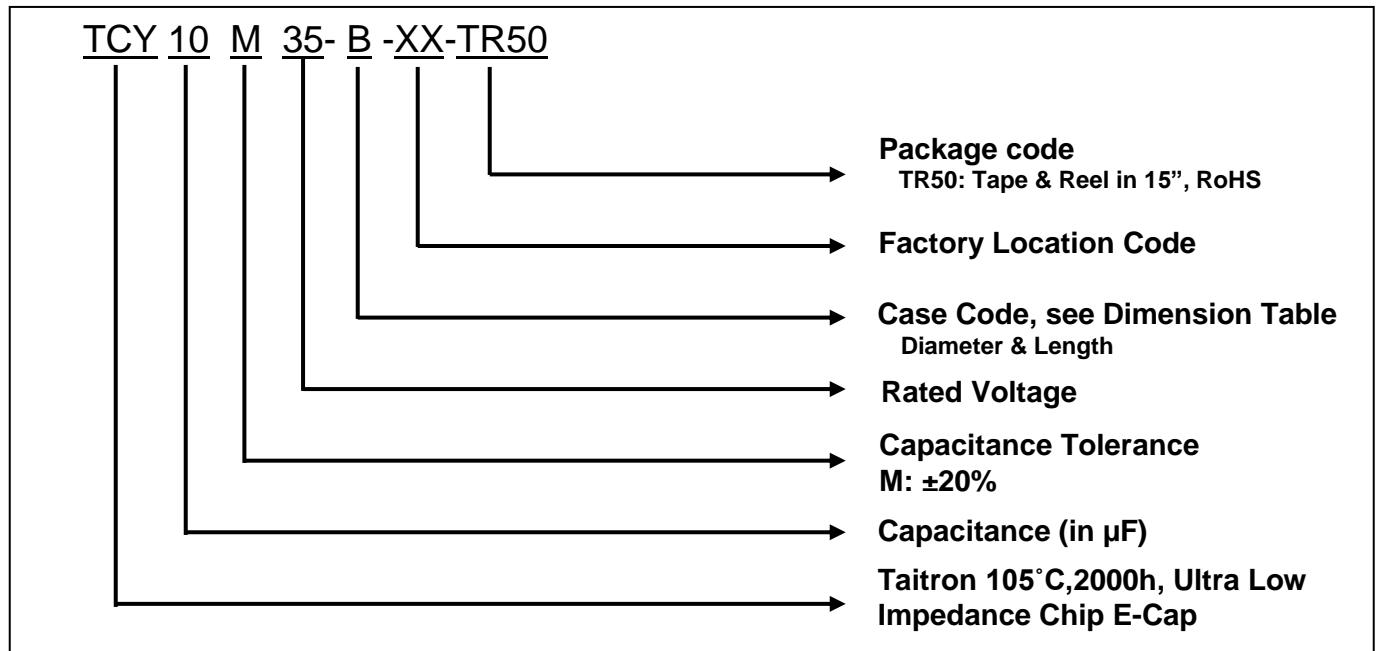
TCY 10 M 35- B -XX-TR50

Package code
TR50: Tape & Reel in 15", RoHS

Factory Location Code

Case Code, see Dimension Table
Diameter & Length

Rated Voltage

Capacitance Tolerance
M: ±20%

Capacitance (in µF)

Taitron 105˚C,2000h, Ultra Low Impedance Chip E-Cap